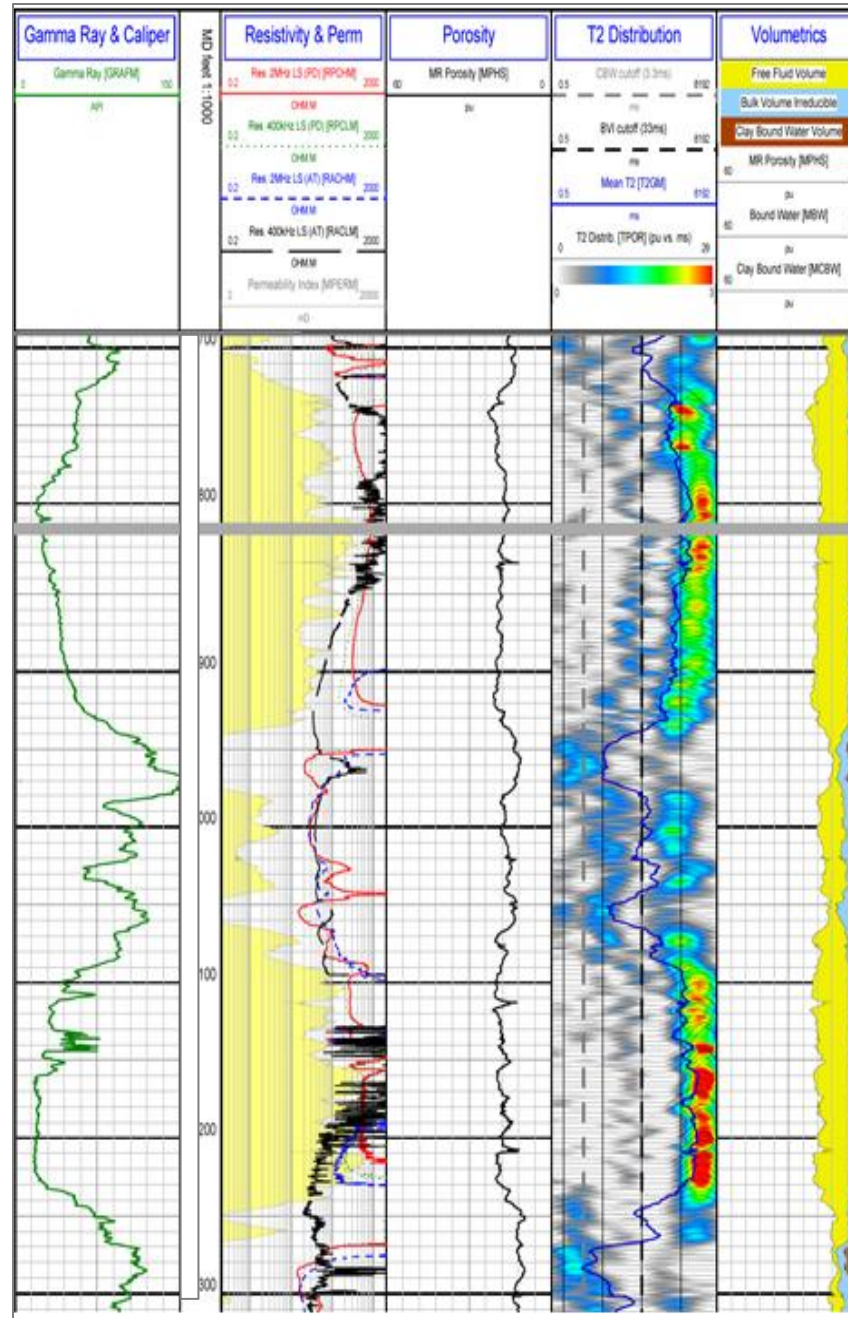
Gamma Ray & Caliper
Gamma Ray [GRAFM]
0 100
API

MD feet 1:1000

Resistivity & Perm
Res. 2MHz LS (PD) [RPCHM]
0.2 2000
OHM.M
Res. 400kHz LS (PD) [RPCLM]
0.2 2000
OHM.M
Res. 2MHz LS (AT) [RACHM]
0.2 2000
OHM.M
Res. 400kHz LS (AT) [RACLM]
0.2 2000
OHM.M
Permeability Index [MPERM]
2 2000
mD

Porosity
MR Porosity [MPHS]
60 0
pu

T2 Distribution
CBW cutoff (3.3ms)
0.5 8192
ms
BVI cutoff (33ms)
0.5 8192
ms
Mean T2 [T2GM]
0.5 8192
ms
T2 Distrib. [TPOR] (pu vs. ms)
0 29
0 3

Volumetrics
Free Fluid Volume
Bulk Volume Irreducible
Clay Bound Water Volume
MR Porosity [MPHS]
60
pu
Bound Water [MBW]
60
pu
Clay Bound Water [MCBW]
60
pu

700
800
900
000
100
200
300